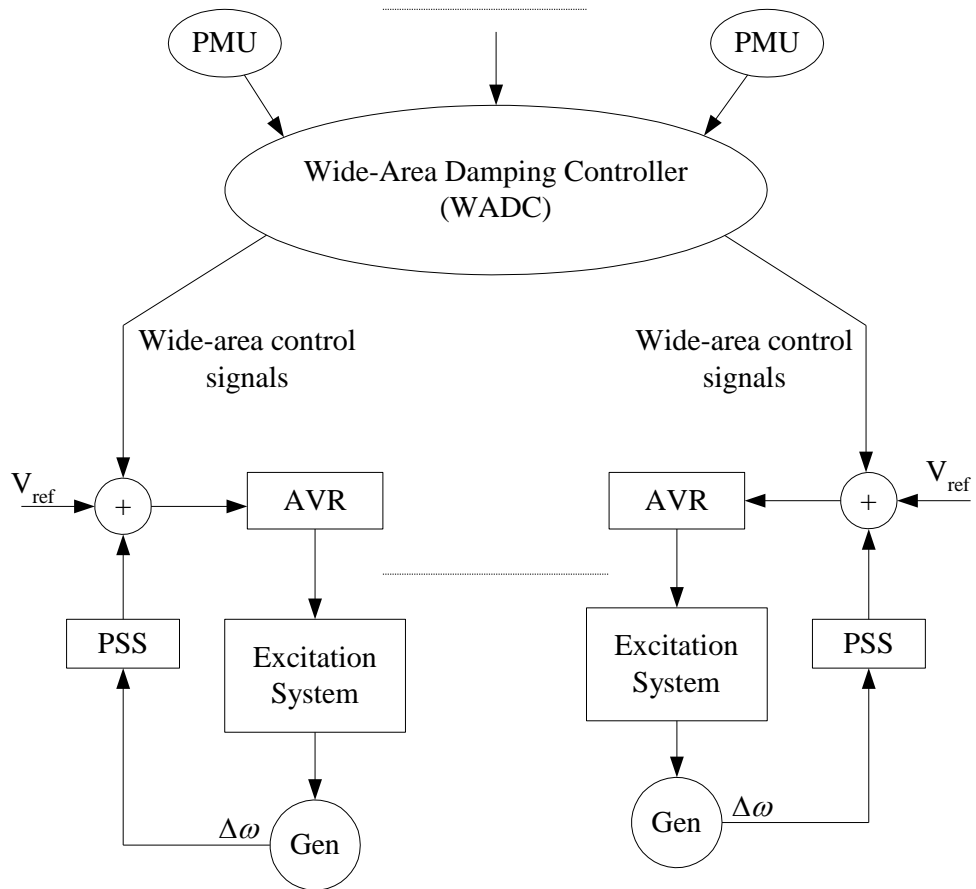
PMU

PMU

Wide-Area Damping Controller
(WADC)

Wide-area control signals

Wide-area control signals

$V_{ref}$

+

AVR

AVR

+

$V_{ref}$

PSS

Excitation System

Excitation System

PSS

$\Delta\omega$

Gen

Gen

$\Delta\omega$